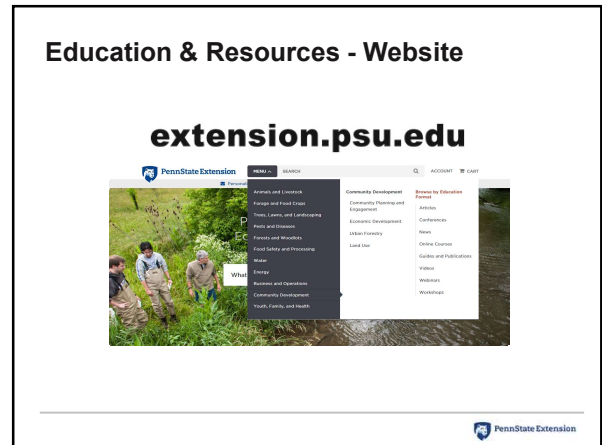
Education & Resources - Website

extension.psu.edu

PennState Extension MENU SEARCH ACCOUNT CART

Personal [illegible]

Animals and Livestock
Forage and Food Crops
Trees, Lawns, and Landscaping
Pests and Diseases
Forests and Woodlots
Food Safety and Processing
Water
Energy
Business and Operations
Community Development
Youth, Family, and Health

Community Development
Community Planning and Engagement
Economic Development
Urban Forestry
Land Use

Browse by Education Format
Articles
Conferences
News
Online Courses
Guides and Publications
Videos
Webinars
Workshops

P
E
What

PennState Extension